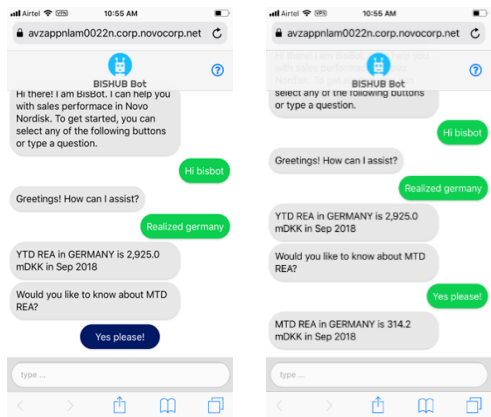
Airtel VPN 10:55 AM

avzappnlam0022n.corp.novocorp.net

BISHUB Bot

Hi there! I am BisBot. I can help you with sales perfomace in Novo Nordisk. To get started, you can select any of the following buttons or type a question.

Hi bisbot

Greetings! How can I assist?

Realized germany

YTD REA in GERMANY is 2,925.0 mDKK in Sep 2018

Would you like to know about MTD REA?

Yes please!

type ...

Airtel VPN 10:55 AM

avzappnlam0022n.corp.novocorp.net

BISHUB Bot

select any of the following buttons or type a question.

Hi bisbot

Greetings! How can I assist?

Realized germany

YTD REA in GERMANY is 2,925.0 mDKK in Sep 2018

Would you like to know about MTD REA?

Yes please!

MTD REA in GERMANY is 314.2 mDKK in Sep 2018

type ...